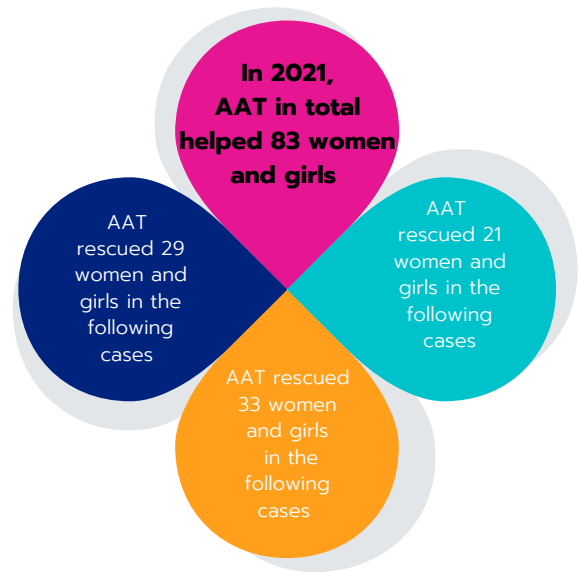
In 2021, AAT in total helped 83 women and girls

AAT rescued 29 women and girls in the following cases

AAT rescued 21 women and girls in the following cases

AAT rescued 33 women and girls in the following cases